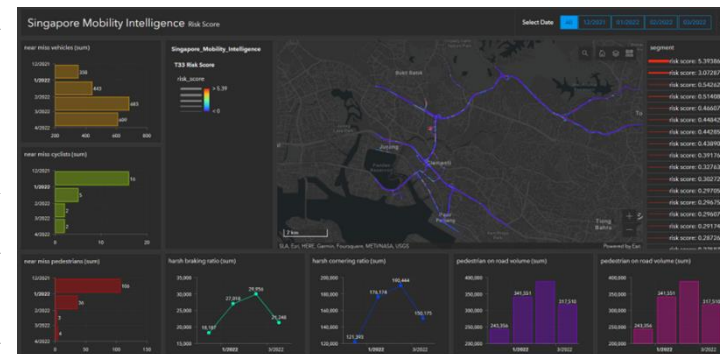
Singapore Mobility Intelligence Risk Score

Select Date All 12/2021 01/2022 02/2022 03/2022

near miss vehicles (sum)

12/2021
1/2022
2/2022
3/2022
4/2022

338
443
663
609

200 400 600 800

near miss cyclists (sum)

12/2021
1/2022
2/2022
3/2022
4/2022

16
3
2
2

0 10 20

Singapore_Mobility_Intelligence

T33 Risk Score

risk_score

> 5.39

< 0

Boon Keng
Geylang
Dempsey
Pasir Panjang
Tiong Bahru

2 km

SLA, Esri, HERE, Garmin, Foursquare, METI/NASA, USGS

Powered by Esri

segment

risk score: 5.39386
risk score: 3.07287
risk score: 0.54262
risk score: 0.51408
risk score: 0.46667
risk score: 0.44842
risk score: 0.44285
risk score: 0.43890
risk score: 0.39176
risk score: 0.32763
risk score: 0.30272
risk score: 0.29705
risk score: 0.29675
risk score: 0.29607
risk score: 0.29174
risk score: 0.28726

near miss pedestrians (sum)

12/2021
1/2022
2/2022
3/2022
4/2022

106
36
7
4

0 50 100

harsh braking ratio (sum)

35,000
30,000
25,000
20,000
15,000

18,187
27,018
29,956
21,248

1/2022 3/2022

harsh cornering ratio (sum)

200,000
180,000
160,000
140,000
120,000

121,303
174,174
190,444
150,175

1/2022 3/2022

pedestrian on road volume (sum)

400,000
350,000
300,000
250,000
200,000

243,356
341,321
313,961

1/2022 3/2022

pedestrian on road volume (sum)

400,000
350,000
300,000
250,000
200,000

243,356
341,321

1/2022 3/2022